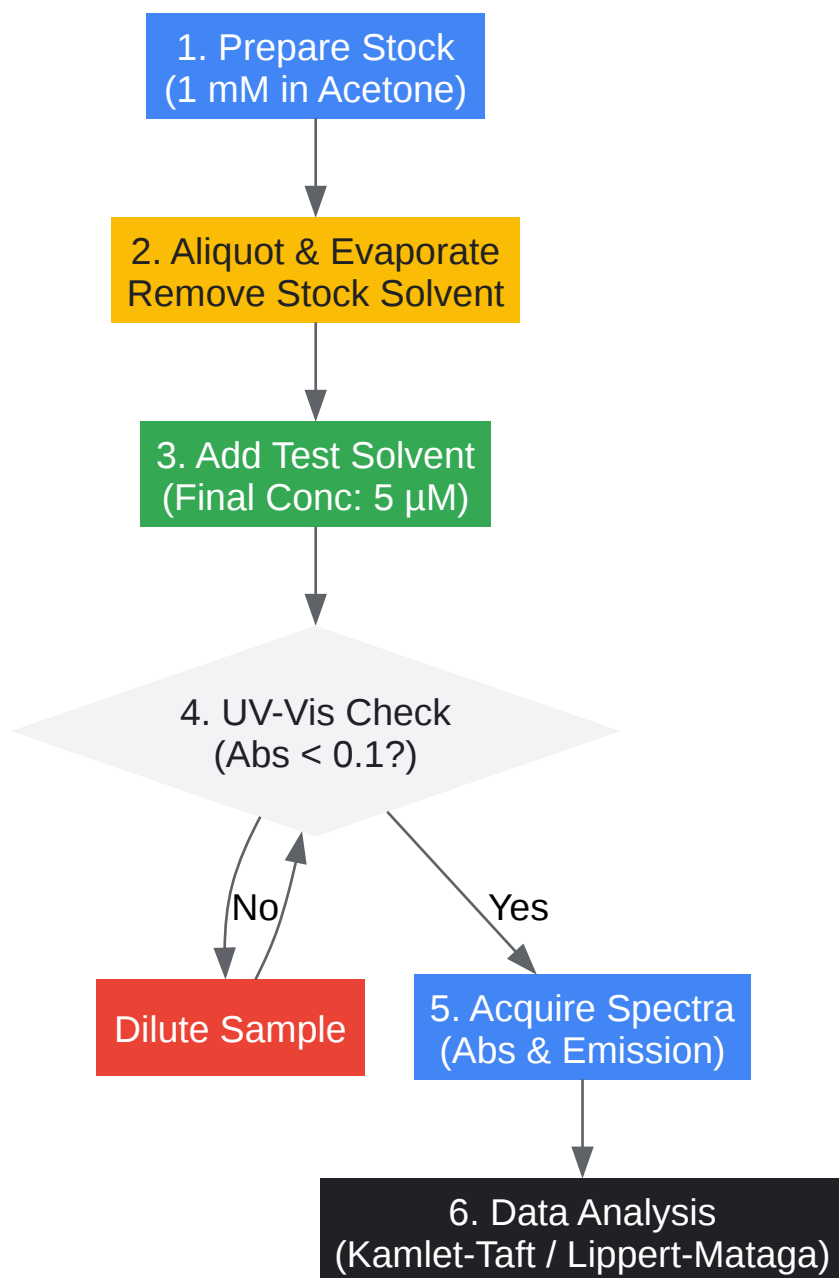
1. Prepare Stock
(1 mM in Acetone)

2. Aliquot & Evaporate
Remove Stock Solvent

3. Add Test Solvent
(Final Conc: 5 µM)

4. UV-Vis Check
(Abs < 0.1?)

No

Yes

Dilute Sample

5. Acquire Spectra
(Abs & Emission)

6. Data Analysis
(Kamlet-Taft / Lippert-Mataga)